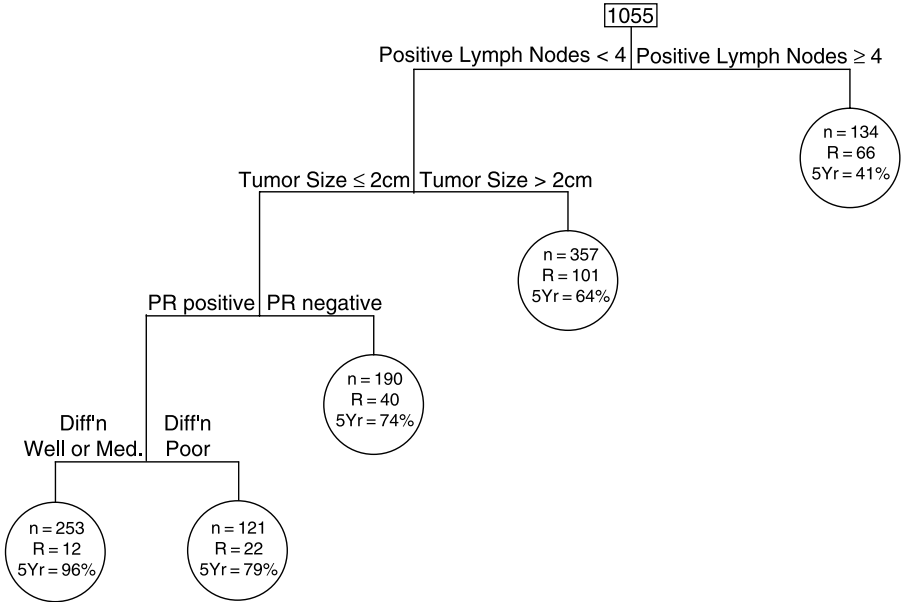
1055

Positive Lymph Nodes < 4

Positive Lymph Nodes $\geq$ 4

n = 134
R = 66
5Yr = 41%

Tumor Size $\leq$ 2cm

Tumor Size > 2cm

n = 357
R = 101
5Yr = 64%

PR positive

PR negative

n = 190
R = 40
5Yr = 74%

Diff'n
Well or Med.

Diff'n
Poor

n = 253
R = 12
5Yr = 96%

n = 121
R = 22
5Yr = 79%